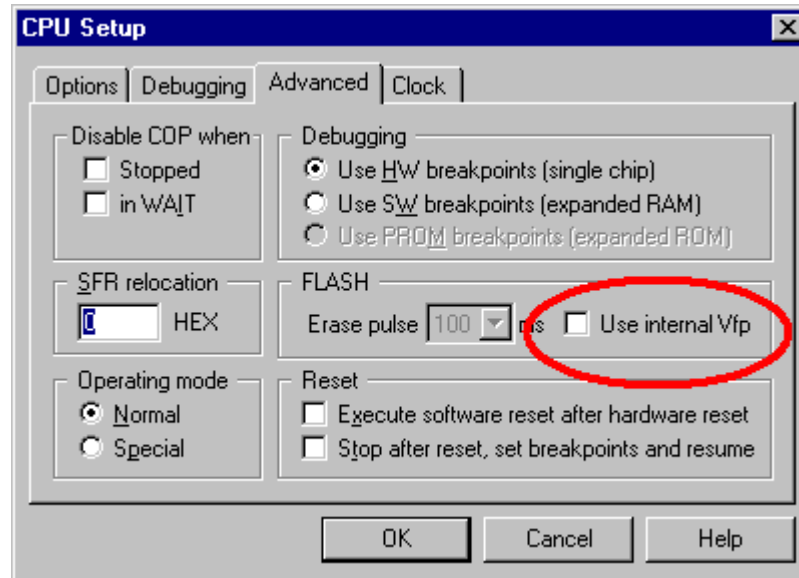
CPU Setup

Options | Debugging | Advanced | Clock

Disable COP when
Stopped
in WAIT

Debugging
Use HW breakpoints (single chip)
Use SW breakpoints (expanded RAM)
Use PROM breakpoints (expanded ROM)

SFR relocation
0 HEX

FLASH
Erase pulse 100 ms
Use internal Vfp

Operating mode
Normal
Special

Reset
Execute software reset after hardware reset
Stop after reset, set breakpoints and resume

OK
Cancel
Help